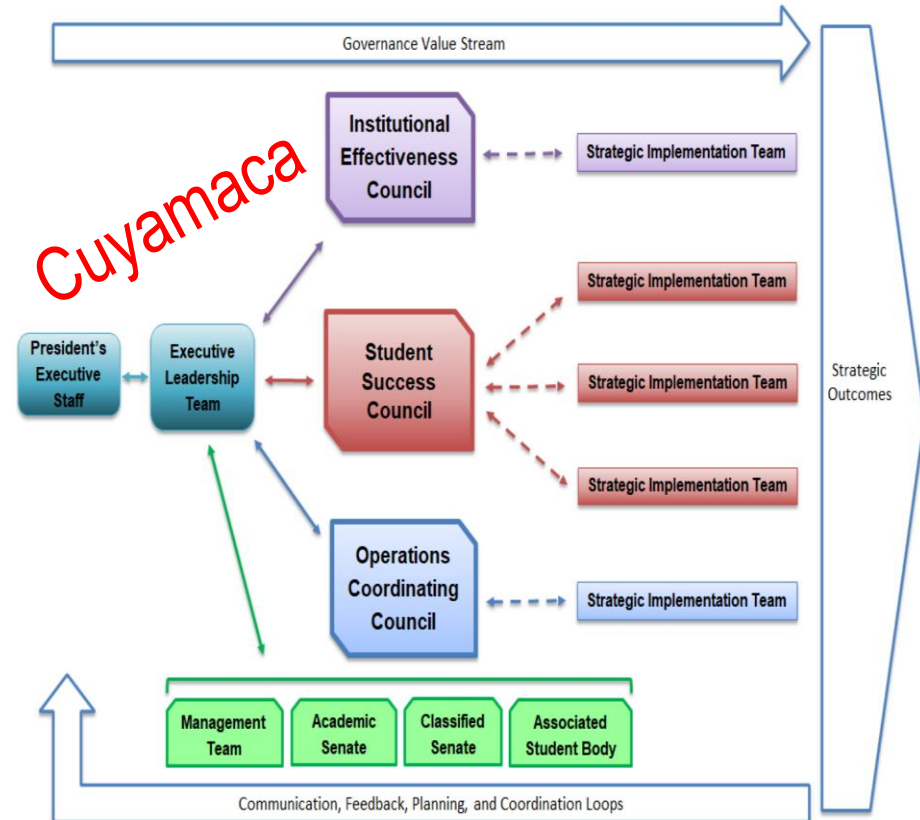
Governance Value Stream

Cuyamaca

Institutional Effectiveness Council

Strategic Implementation Team

President's Executive Staff

Executive Leadership Team

Student Success Council

Strategic Implementation Team

Strategic Implementation Team

Strategic Implementation Team

Strategic Outcomes

Operations Coordinating Council

Strategic Implementation Team

Management Team

Academic Senate

Classified Senate

Associated Student Body

Communication, Feedback, Planning, and Coordination Loops